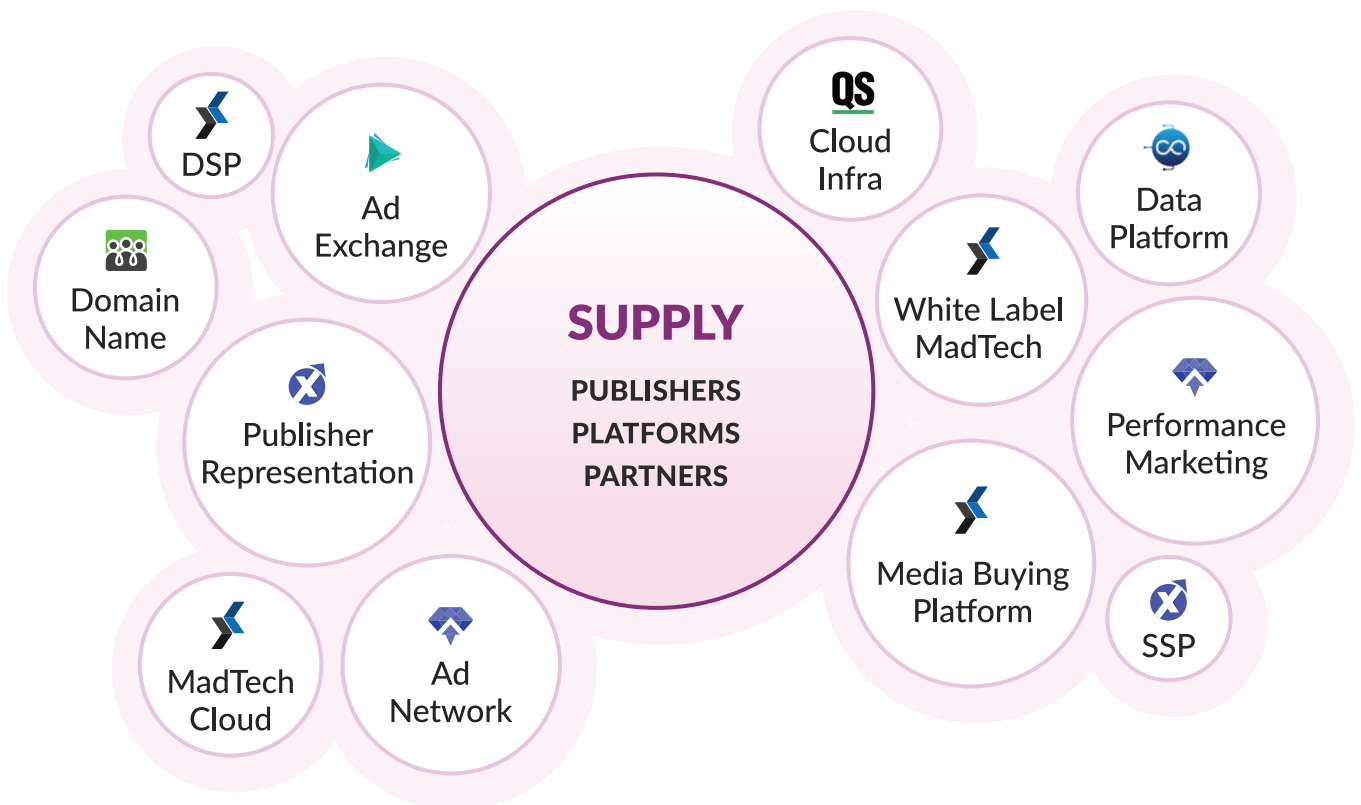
DSP

Ad Exchange

Domain Name

Publisher Representation

MadTech Cloud

Ad Network

SUPPLY

PUBLISHERS
PLATFORMS
PARTNERS

QS
Cloud Infra

Data Platform

White Label MadTech

Performance Marketing

Media Buying Platform

SSP